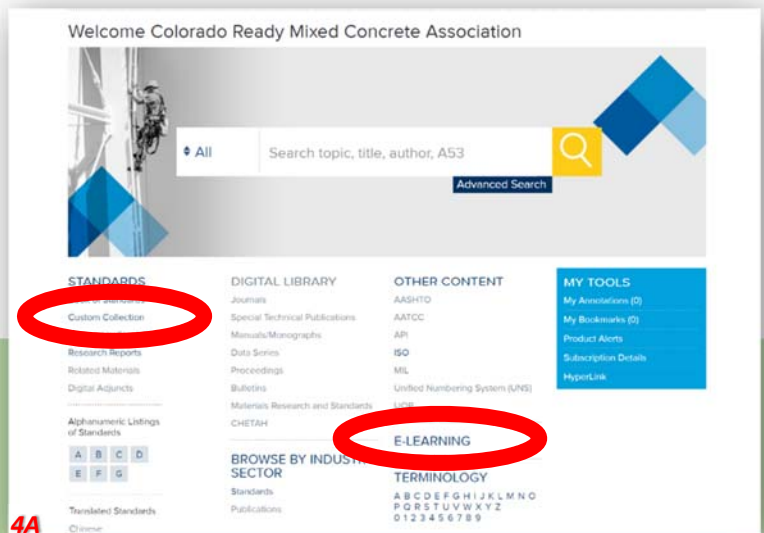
Welcome Colorado Ready Mixed Concrete Association

All

Search topic, title, author, A53

Advanced Search

STANDARDS

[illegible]

Custom Collection

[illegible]

Research Reports

Related Materials

Digital Adjuncts

Alphanumeric Listings of Standards

A B C D

E F G

Translated Standards

Chinese

DIGITAL LIBRARY

Journals

Special Technical Publications

Manuals/Monographs

Data Series

Proceedings

Bulletins

Materials Research and Standards

CHETAH

BROWSE BY INDUST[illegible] SECTOR

Standards

Publications

OTHER CONTENT

AASHTO

AATCC

API

ISO

MIL

Unified Numbering System (UNS)

UOP

E-LEARNING

TERMINOLOGY

A B C D E F G H I J K L M N O P Q R S T U V W X Y Z 0 1 2 3 4 5 6 7 8 9

MY TOOLS

My Annotations (0)

My Bookmarks (0)

Product Alerts

Subscription Details

HyperLink

4A